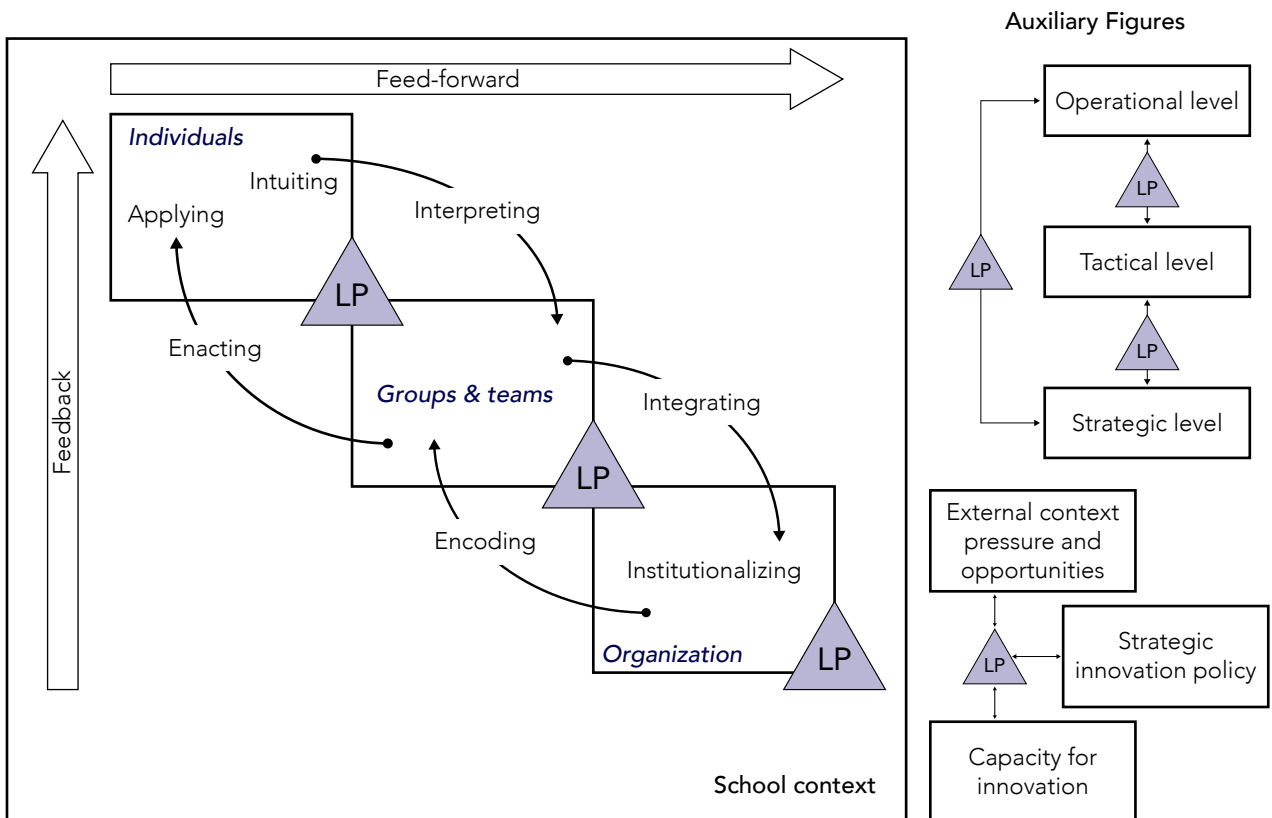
Auxiliary Figures

Feed-forward

Feedback

Individuals

Intuiting

Applying

Interpreting

LP

Enacting

Groups & teams

Integrating

LP

Encoding

Institutionalizing

Organization

LP

School context

Operational level

LP

Tactical level

LP

LP

Strategic level

External context pressure and opportunities

LP

Strategic innovation policy

Capacity for innovation